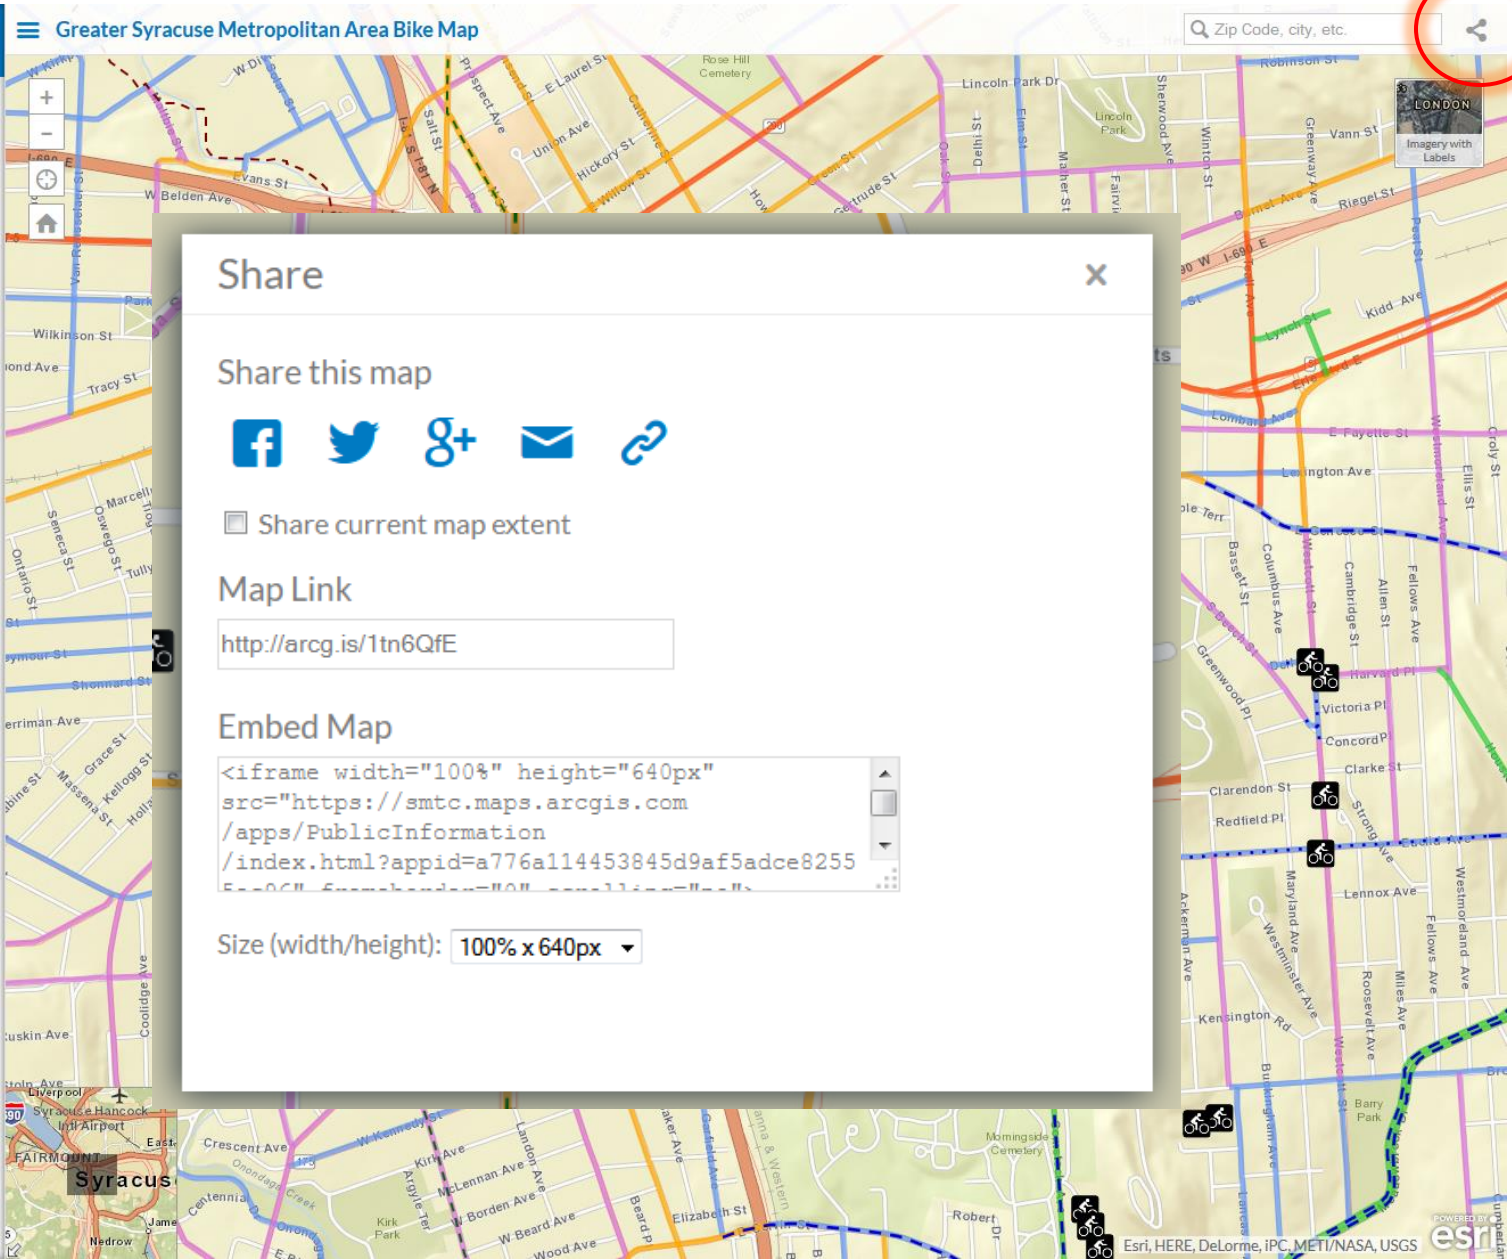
Greater Syracuse Metropolitan Area Bike Map

Zip Code, city, etc.

LONDON
Imagery with Labels

Share ×

Share this map

Share current map extent

Map Link

http://arcg.is/1tn6QfE

Embed Map

<iframe width="100%" height="640px" src="https://smtc.maps.arcgis.com/apps/PublicInformation/index.html?appid=a776a114453845d9af5adce8255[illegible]

Size (width/height): 100% x 640px

W Kirk, W Division St, Salina St, Prospect Ave, E Laurel St, Union Ave, Hickory St, Willow St, Catherine St, Rose Hill Cemetery, Lincoln Park Dr, Lincoln Park, Robinson St, Vann St, Riegel St, Kidd Ave, Evans St, W Belden Ave, Park, Wilkinson St, Tracy St, Marcellus St, Tully St, Seneca St, Oswego St, Ontario St, Seymour St, Shonnard St, Merriman Ave, Grace St, Kellogg St, Massena St, Holland, Coolidge Ave, Ruskin Ave, Lincoln Ave, Liverpool, Syracuse Hancock Intl Airport, East, FAIRMOUNT, Syracuse, Nedrow, James, Crescent Ave, Onondaga Creek, Centennial, W Kennedy St, Kirk Ave, McLennan Ave, Borden Ave, W Beard Ave, Wood Ave, Kirk Park, Argyle Ter, Landon Ave, Baker Ave, Elizabeth St, Beard Pl, Robert Dr, Morningside Cemetery, E Fayette St, Lexington Ave, Columbus Ave, Bassett St, Cambridge St, Allen St, Fellows Ave, Ellis St, Croly St, Harvard Pl, Victoria Pl, Concord Pl, Clarke St, Clarendon St, Redfield Pl, Strong Ave, Lennox Ave, Maryland Ave, Westminster Ave, Kensington Rd, Roosevelt Ave, Miles Ave, Westmoreland Ave, Barry Park, Buckingham Ave, Ackerman Ave, Westcott St, Greenwood Pl, S Beech St, Lombard Ave, Lynch St, Erie Blvd E, I-690 E, Sherwood Ave, Winton St, Greenway Ave, Burnet Ave, Delhi St, Oak St, Elm St, Maher St, Fairview, Gertrude St, Green St, Howard

Esri, HERE, DeLorme, iPC, METI/NASA, USGS
POWERED BY esri